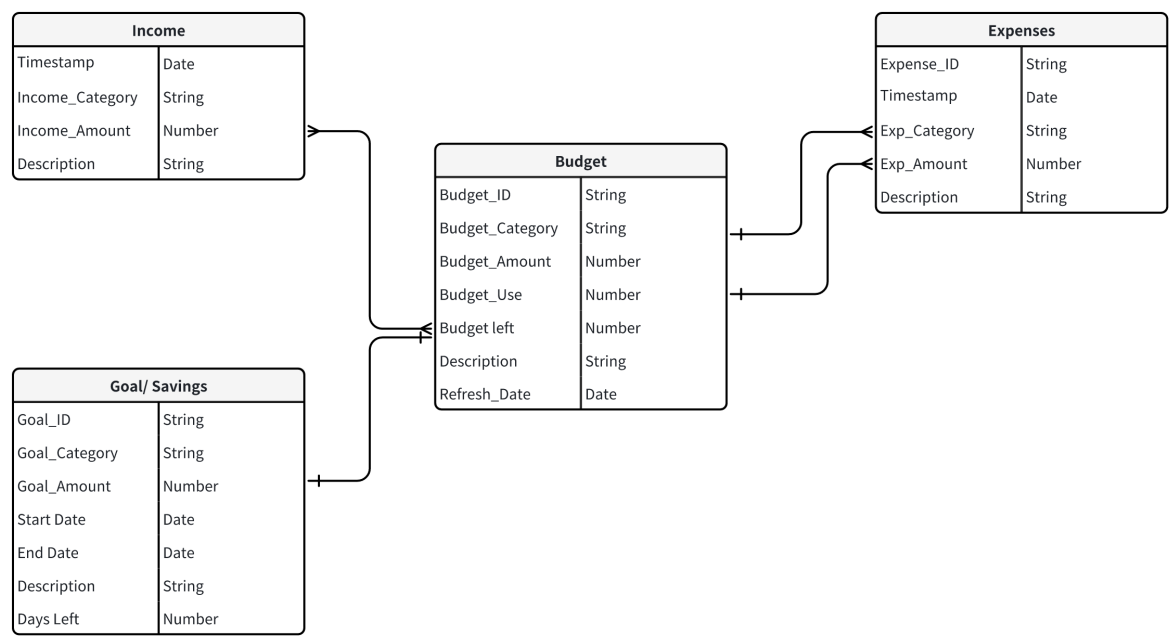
| Income | |
|---|---|
| Timestamp | Date |
| Income_Category | String |
| Income_Amount | Number |
| Description | String |

| Expenses | |
|---|---|
| Expense_ID | String |
| Timestamp | Date |
| Exp_Category | String |
| Exp_Amount | Number |
| Description | String |

| Budget | |
|---|---|
| Budget_ID | String |
| Budget_Category | String |
| Budget_Amount | Number |
| Budget_Use | Number |
| Budget left | Number |
| Description | String |
| Refresh_Date | Date |

| Goal/ Savings | |
|---|---|
| Goal_ID | String |
| Goal_Category | String |
| Goal_Amount | Number |
| Start Date | Date |
| End Date | Date |
| Description | String |
| Days Left | Number |